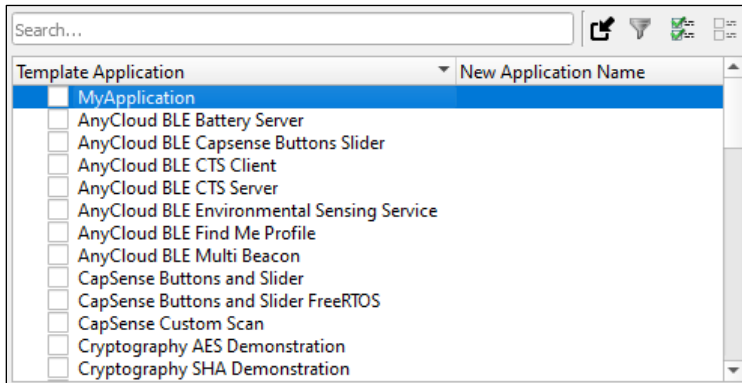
Search...

| Template Application | New Application Name |
|---|---|
| MyApplication | |
| AnyCloud BLE Battery Server | |
| AnyCloud BLE Capsense Buttons Slider | |
| AnyCloud BLE CTS Client | |
| AnyCloud BLE CTS Server | |
| AnyCloud BLE Environmental Sensing Service | |
| AnyCloud BLE Find Me Profile | |
| AnyCloud BLE Multi Beacon | |
| CapSense Buttons and Slider | |
| CapSense Buttons and Slider FreeRTOS | |
| CapSense Custom Scan | |
| Cryptography AES Demonstration | |
| Cryptography SHA Demonstration | |